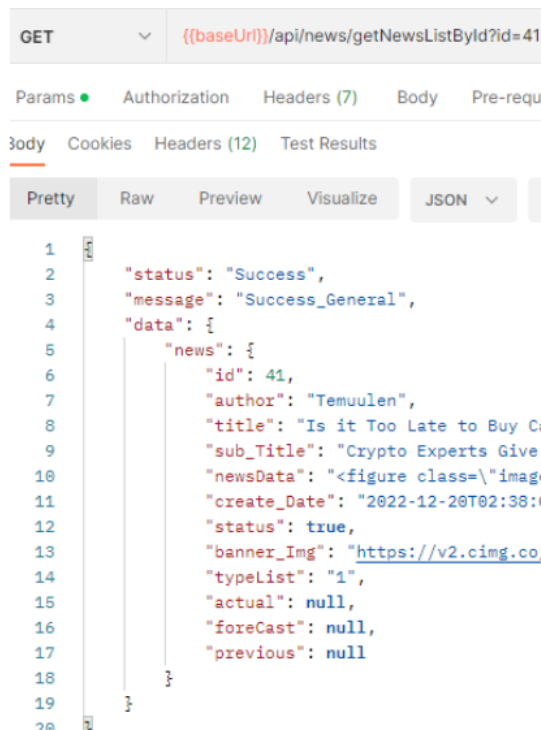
GET {{baseUrl}}/api/news/getNewsListById?id=41

Params ● Authorization Headers (7) Body Pre-requ

Body Cookies Headers (12) Test Results

Pretty Raw Preview Visualize JSON

1 {
2 "status": "Success",
3 "message": "Success_General",
4 "data": {
5 "news": {
6 "id": 41,
7 "author": "Temuulen",
8 "title": "Is it Too Late to Buy C
9 "sub_Title": "Crypto Experts Give
10 "newsData": "<figure class=\"imag
11 "create_Date": "2022-12-20T02:38:
12 "status": true,
13 "banner_Img": "https://v2.cimg.co
14 "typeList": "1",
15 "actual": null,
16 "foreCast": null,
17 "previous": null
18 }
19 }
20 }